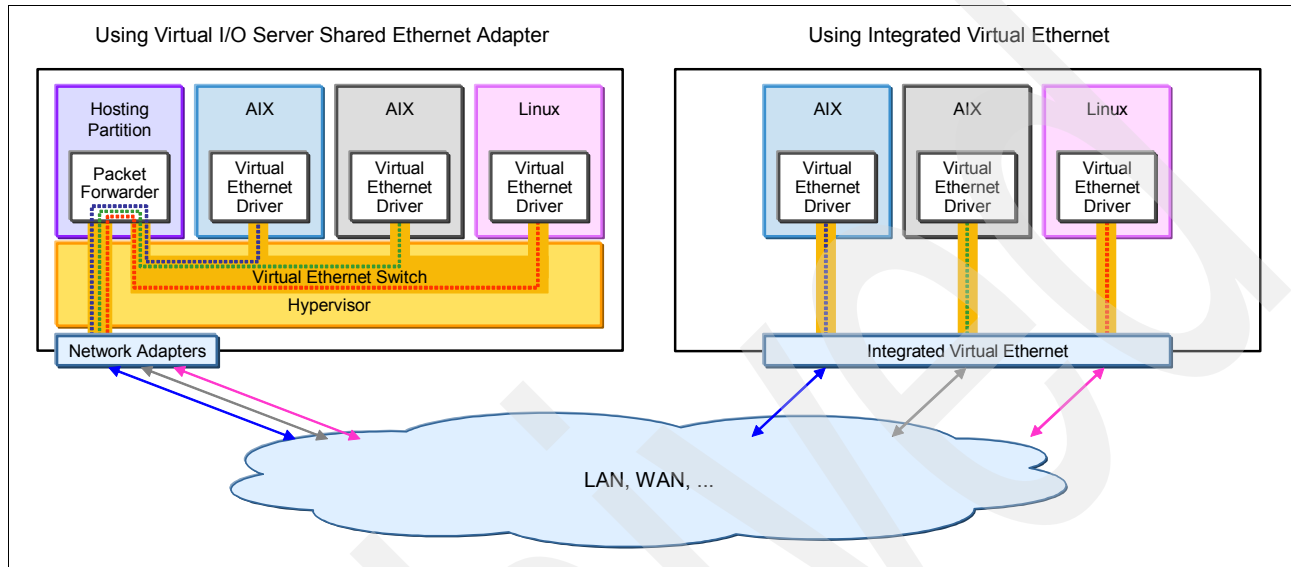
Using Virtual I/O Server Shared Ethernet Adapter

Hosting Partition

Packet Forwarder

AIX

Virtual Ethernet Driver

AIX

Virtual Ethernet Driver

Linux

Virtual Ethernet Driver

Virtual Ethernet Switch

Hypervisor

Network Adapters

Using Integrated Virtual Ethernet

AIX

Virtual Ethernet Driver

AIX

Virtual Ethernet Driver

Linux

Virtual Ethernet Driver

Integrated Virtual Ethernet

LAN, WAN, ...